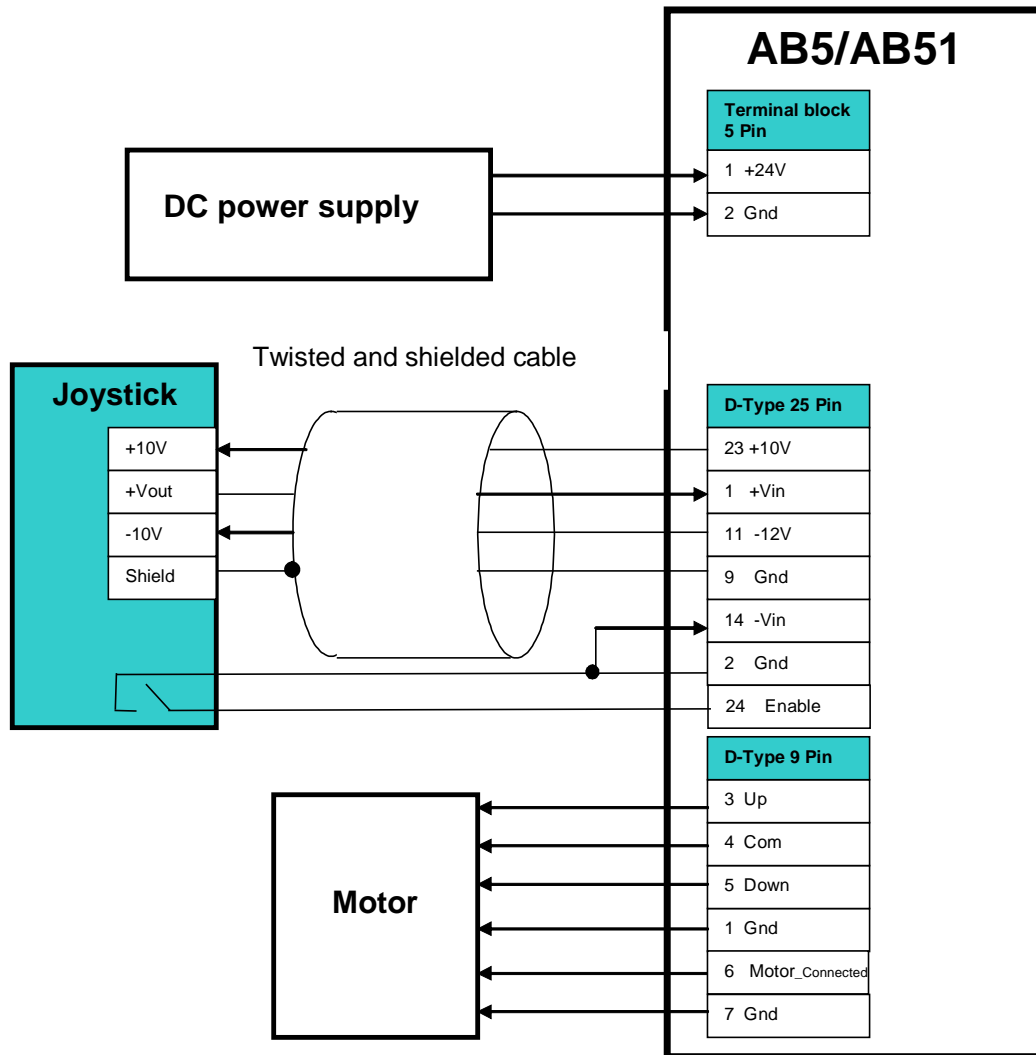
AB5/AB51

Terminal block 5 Pin
1 +24V
2 Gnd

DC power supply

Twisted and shielded cable

Joystick
+10V
+Vout
-10V
Shield

D-Type 25 Pin
23 +10V
1 +Vin
11 -12V
9 Gnd
14 -Vin
2 Gnd
24 Enable

D-Type 9 Pin
3 Up
4 Com
5 Down
1 Gnd
6 Motor_Connected
7 Gnd

Motor